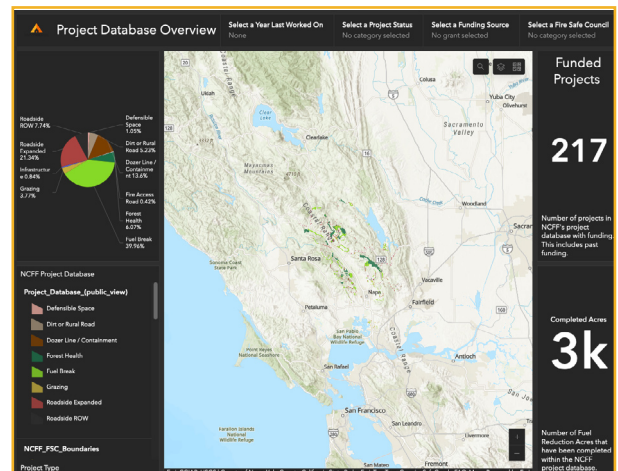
Project Database Overview

Select a Year Last Worked On
None

Select a Project Status
No category selected

Select a Funding Source
No grant selected

Select a Fire Safe Council
No category selected

Roadside ROW 7.74%

Roadside Expanded 21.34%

Infrastructure 0.84%

Grazing 3.77%

Defensible Space 1.05%

Dirt or Rural Road 5.22%

Dozer Line / Containment 13.6%

Fire Access Road 0.42%

Forest Health 6.07%

Fuel Break 39.96%

NCFF Project Database

Project_Database_(public_view)

Defensible Space

Dirt or Rural Road

Dozer Line / Containment

Forest Health

Fuel Break

Grazing

Roadside Expanded

Roadside ROW

NCFF_FSC_Boundaries

Project Type

Ukiah

Clear Lake

Clearlake

Lake Berryessa

Lucerne

Yuba City

Live Oak

Olivehurst

Sacramento Valley

Woodland

Santa Rosa

Vacaville

Fairfield

Napa

Petaluma

Point Reyes National Seashore

San Pablo Bay National Wildlife Refuge

Antioch

San Rafael

San Francisco

Farallon Islands National Wildlife Refuge

Fremont

Funded Projects

217

Number of projects in NCFF's project database with funding. This includes past funding.

Completed Acres

3k

Number of Fuel Reduction Acres that have been completed within the NCFF project database.